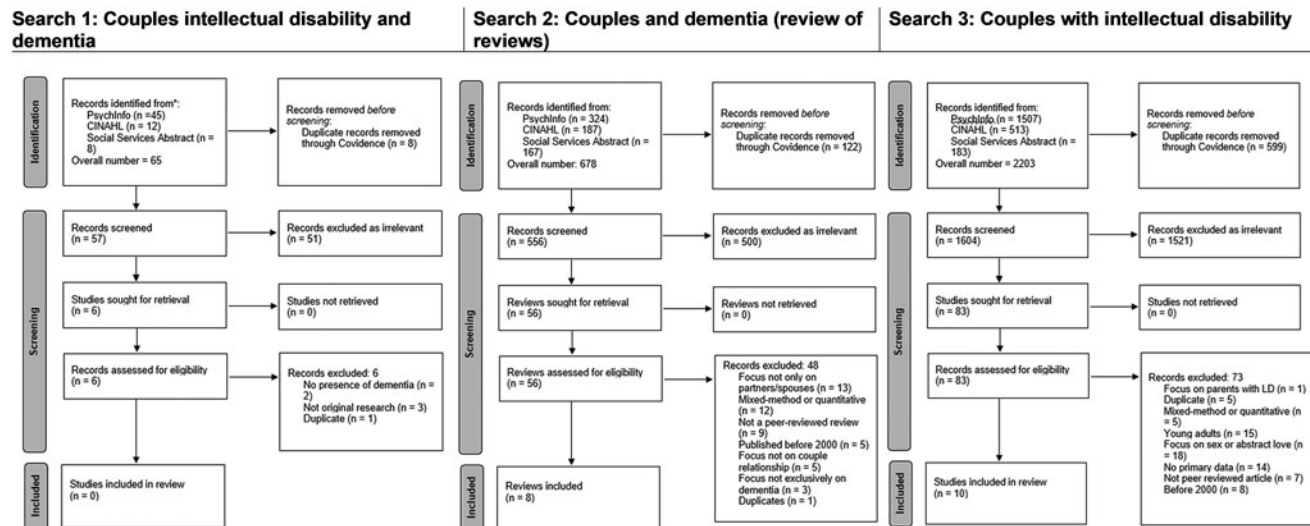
Search 1: Couples intellectual disability and dementia

Identification

Records identified from*:
PsychInfo (n =45)
CINAHL (n = 12)
Social Services Abstract (n = 8)
Overall number = 65

Records removed *before screening*:
Duplicate records removed through Covidence (n = 8)

Screening

Records screened
(n = 57)

Records excluded as irrelevant
(n = 51)

Studies sought for retrieval
(n = 6)

Studies not retrieved
(n = 0)

Records assessed for eligibility
(n = 6)

Records excluded: 6
No presence of dementia (n = 2)
Not original research (n = 3)
Duplicate (n = 1)

Included

Studies included in review
(n = 0)

Search 2: Couples and dementia (review of reviews)

Identification

Records identified from:
PsychInfo (n = 324)
CINAHL (n = 187)
Social Services Abstract (n = 167)
Overall number: 678

Records removed *before screening*:
Duplicate records removed through Covidence (n = 122)

Screening

Records screened
(n = 556)

Records excluded as irrelevant
(n = 500)

Reviews sought for retrieval
(n = 56)

Reviews not retrieved
(n = 0)

Reviews assessed for eligibility
(n = 56)

Records excluded: 48
Focus not only on partners/spouses (n = 13)
Mixed-method or quantitative (n = 12)
Not a peer-reviewed review (n = 9)
Published before 2000 (n = 5)
Focus not on couple relationship (n = 5)
Focus not exclusively on dementia (n = 3)
Duplicates (n = 1)

Included

Reviews included
(n = 8)

Search 3: Couples with intellectual disability

Identification

Records identified from:
PsychInfo (n = 1507)
CINAHL (n = 513)
Social Services Abstract (n = 183)
Overall number = 2203

Records removed *before screening*:
Duplicate records removed through Covidence (n = 599)

Screening

Records screened
(n = 1604)

Records excluded as irrelevant
(n = 1521)

Studies sought for retrieval
(n = 83)

Studies not retrieved
(n = 0)

Records assessed for eligibility
(n = 83)

Records excluded: 73
Focus on parents with LD (n = 1)
Duplicate (n = 5)
Mixed-method or quantitative (n = 5)
Young adults (n = 15)
Focus on sex or abstract love (n = 18)
No primary data (n = 14)
Not peer reviewed article (n = 7)
Before 2000 (n = 8)

Included

Studies included in review
(n = 10)